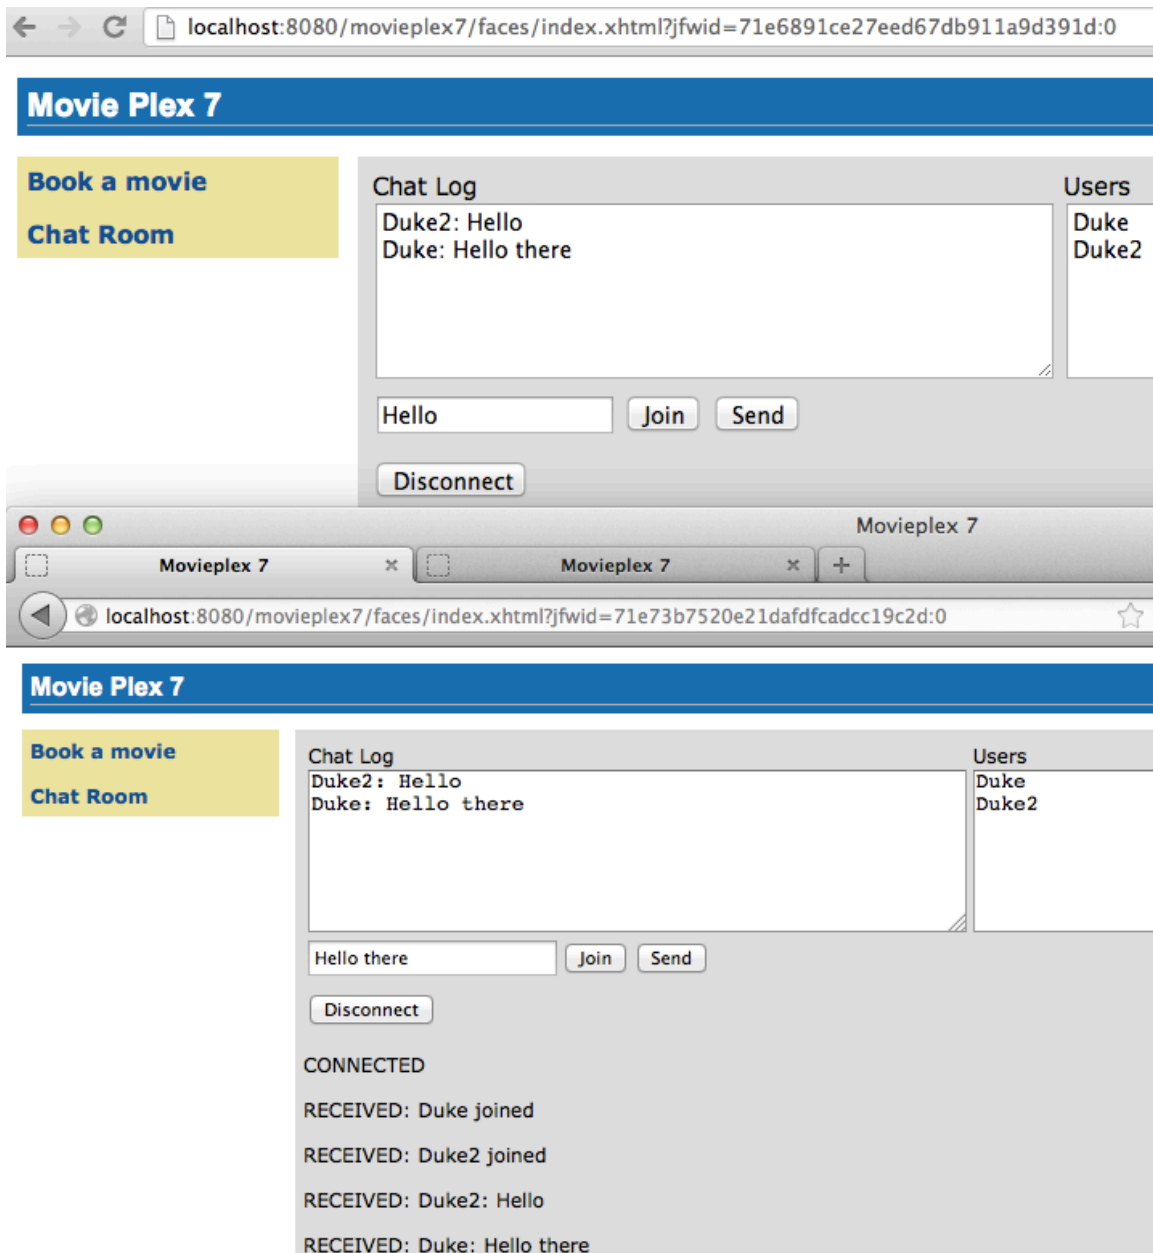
localhost:8080/movieplex7/faces/index.xhtml?jfwid=71e6891ce27eed67db911a9d391d:0

Movie Plex 7

Book a movie

Chat Room

Chat Log

Duke2: Hello
Duke: Hello there

Users

Duke
Duke2

Hello

Join

Send

Disconnect

Movieplex 7

Movieplex 7

Movieplex 7

localhost:8080/movieplex7/faces/index.xhtml?jfwid=71e73b7520e21dafdfcadcc19c2d:0

Movie Plex 7

Book a movie

Chat Room

Chat Log

Duke2: Hello
Duke: Hello there

Users

Duke
Duke2

Hello there

Join

Send

Disconnect

CONNECTED

RECEIVED: Duke joined

RECEIVED: Duke2 joined

RECEIVED: Duke2: Hello

RECEIVED: Duke: Hello there